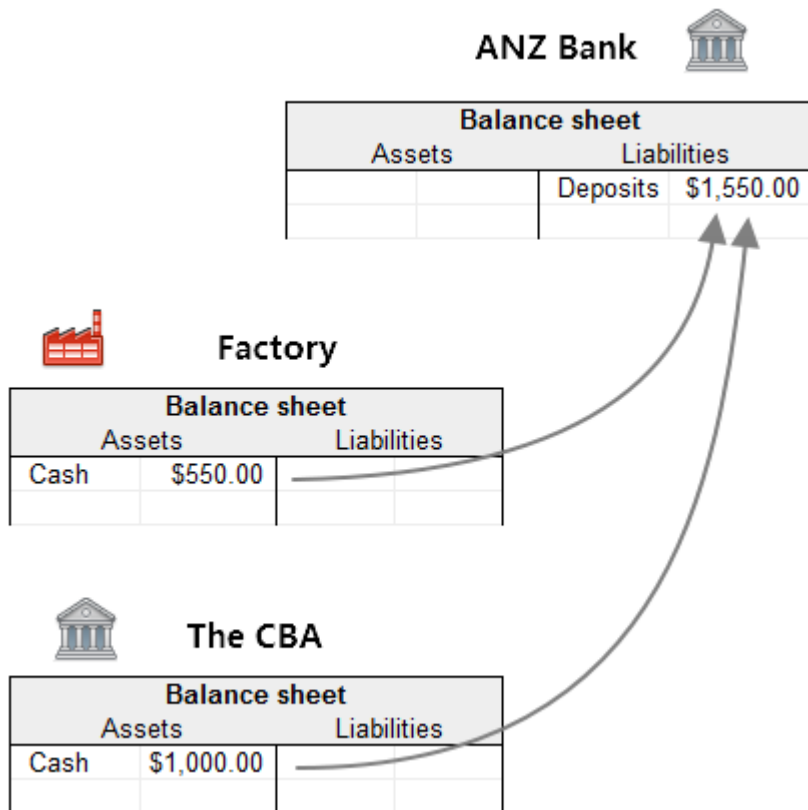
ANZ Bank

| Balance sheet | | | |
|---|---|---|---|
| Assets | | Liabilities | |
| | | Deposits | $1,550.00 |
| | | | |

Factory

| Balance sheet | | | |
|---|---|---|---|
| Assets | | Liabilities | |
| Cash | $550.00 | | |
| | | | |

The CBA

| Balance sheet | | | |
|---|---|---|---|
| Assets | | Liabilities | |
| Cash | $1,000.00 | | |
| | | | |